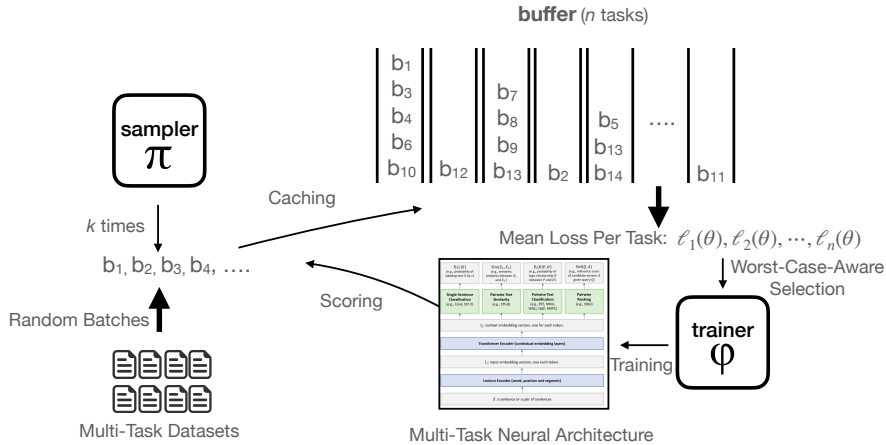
buffer ($n$ tasks)

b1
b3
b4
b6
b10

b12

b7
b8
b9
b13

b2

b5
b13
b14

....

b11

sampler
$\pi$

Caching

$k$ times

b1, b2, b3, b4, ....

Mean Loss Per Task: $\ell_1(\theta), \ell_2(\theta), \cdots, \ell_n(\theta)$

Worst-Case-Aware Selection

Scoring

Random Batches

trainer
$\varphi$

Training

Single-Sentence Classification

Pairwise Text Similarity

Pairwise Text Classification

Pairwise Ranking

Transformer Encoder (contextual embedding layers)

Lexicon Encoder (word, position and segment)

Multi-Task Datasets

Multi-Task Neural Architecture